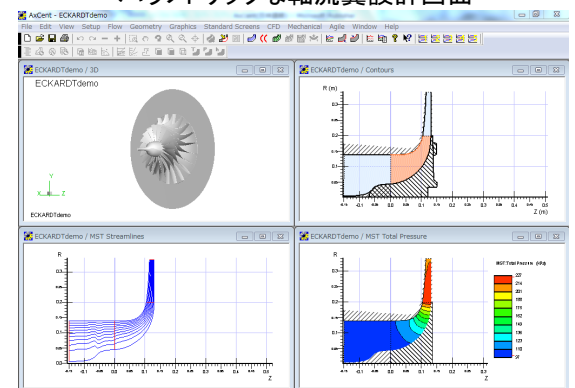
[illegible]ラクティブな軸流翼設計画面

AxCent - ECKARDTdemo

File Edit View Setup Flow Geometry Graphics Standard Screens CFD Mechanical Agile Window Help

ECKARDTdemo / 3D

ECKARDTdemo

ECKARDTdemo

ECKARDTdemo / Contours

R (m)

Z (m)

ECKARDTdemo / MST Streamlines

R

Z

ECKARDTdemo / MST Total Pressure

R

Z

MST Total Pressure (kPa)